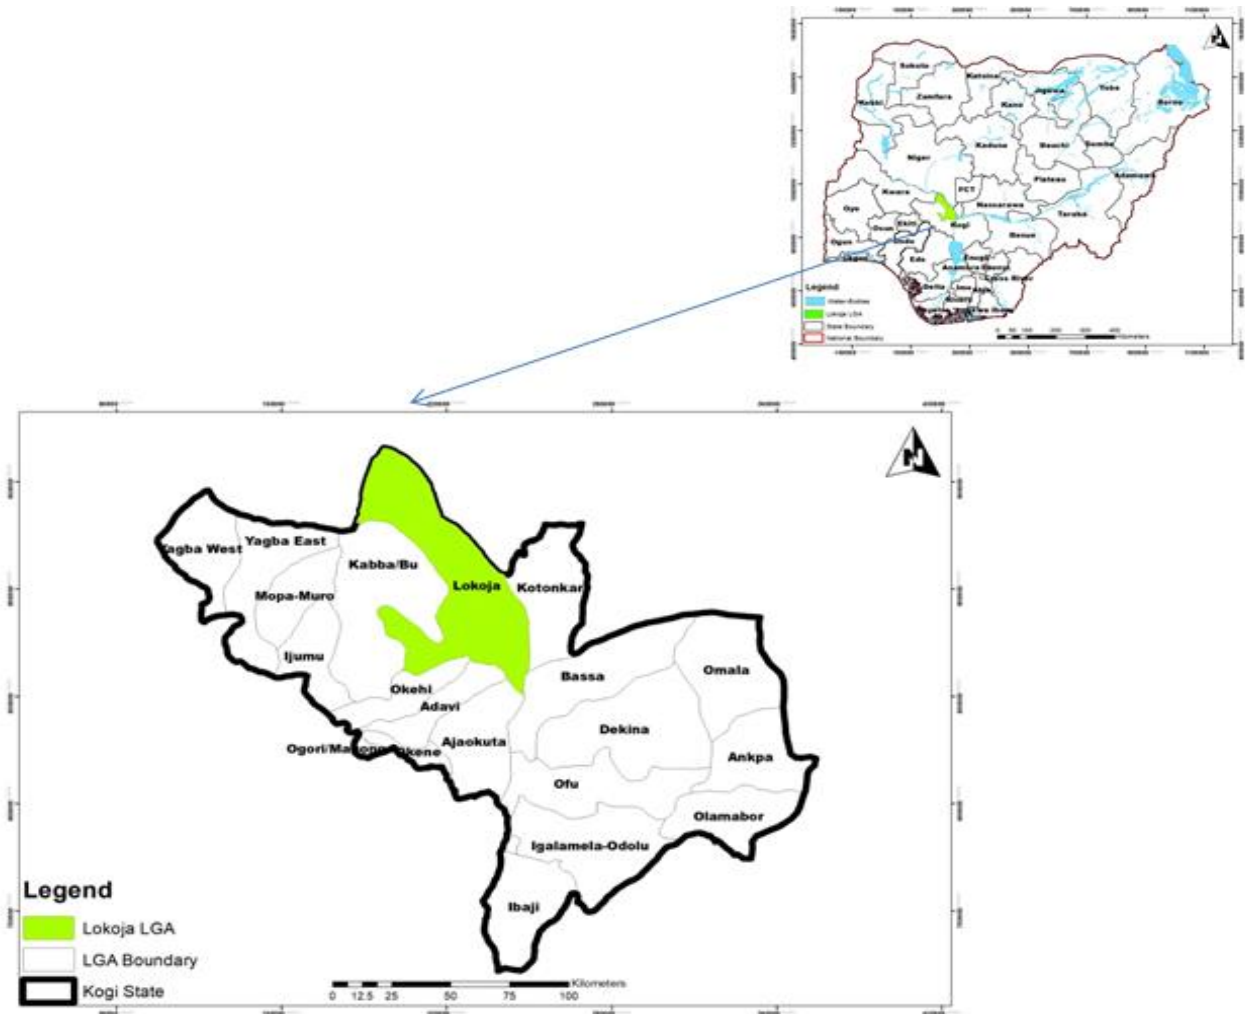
Sokoto
Katsina
Jigawa
Yobe
Borno
Kebbi
Zamfara
Kano
Kaduna
Bauchi
Gombe
Niger
Plateau
Adamawa
FCT
Kwara
Nassarawa
Oyo
Taraba
Ekiti
Osun
Kogi
Ogun
Ondo
Benue
Lagos
Edo
Enugu
Anambra
Ebonyi
Cross River
Delta
Imo
Abia
Rivers
Akwa Ibom
Bayelsa
Legend
Water Bodies
Lokoja LGA
State Boundary
National Boundary
Kilometers

Yagba West
Yagba East
Kabba/Bu
Mopa-Muro
Lokoja
Kotonkar
Ijumu
Okehi
Adavi
Bassa
Omala
Ogori/Magongo
Okene
Ajaokuta
Dekina
Ankpa
Ofu
Olamabor
Igalamela-Odolu
Ibaji

Legend
Lokoja LGA
LGA Boundary
Kogi State

Kilometers
0 12.5 25 50 75 100